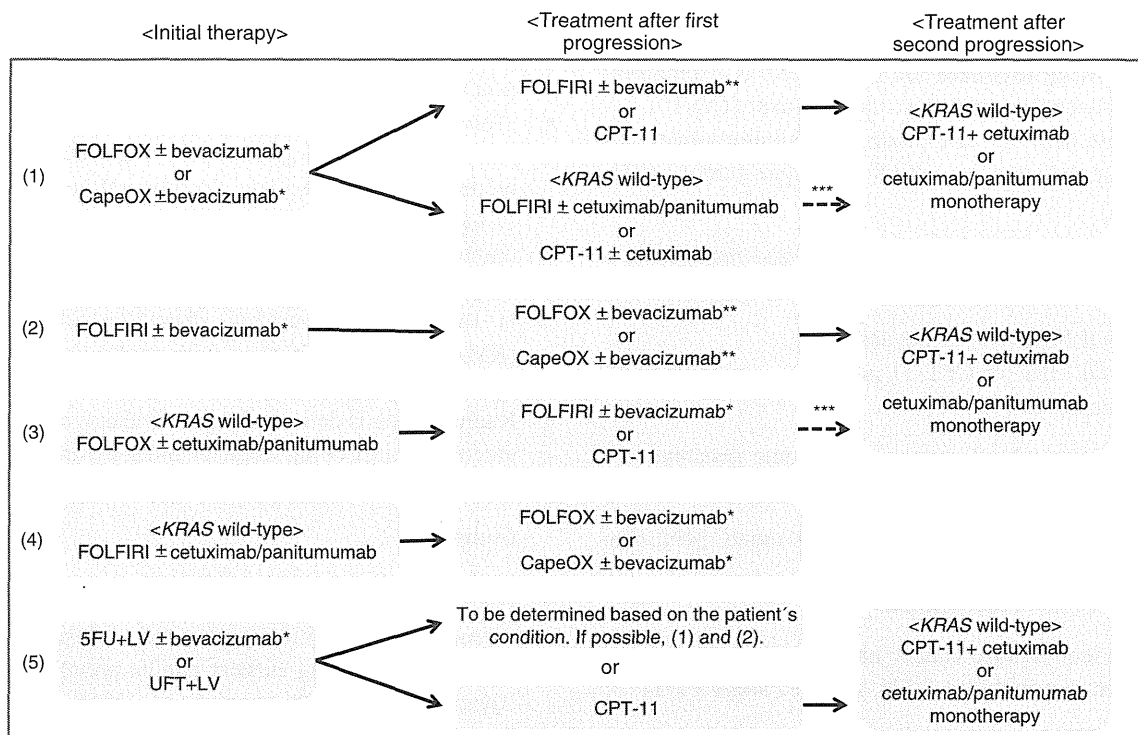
<Initial therapy>

<Treatment after first progression>

<Treatment after second progression>

(1)

FOLFOX ± bevacizumab*
or
CapeOX ±bevacizumab*

FOLFIRI ± bevacizumab**
or
CPT-11

<*KRAS* wild-type>
FOLFIRI ± cetuximab/panitumumab
or
CPT-11 ± cetuximab

***

<*KRAS* wild-type>
CPT-11+ cetuximab
or
cetuximab/panitumumab monotherapy

(2)

FOLFIRI ± bevacizumab*

FOLFOX ± bevacizumab**
or
CapeOX ± bevacizumab**

<*KRAS* wild-type>
CPT-11+ cetuximab
or
cetuximab/panitumumab monotherapy

(3)

<*KRAS* wild-type>
FOLFOX ± cetuximab/panitumumab

FOLFIRI ± bevacizumab*
or
CPT-11

***

(4)

<*KRAS* wild-type>
FOLFIRI ± cetuximab/panitumumab

FOLFOX ± bevacizumab*
or
CapeOX ± bevacizumab*

(5)

5FU+LV ± bevacizumab*
or
UFT+LV

To be determined based on the patient´s condition. If possible, (1) and (2).

or

CPT-11

<*KRAS* wild-type>
CPT-11+ cetuximab
or
cetuximab/panitumumab monotherapy